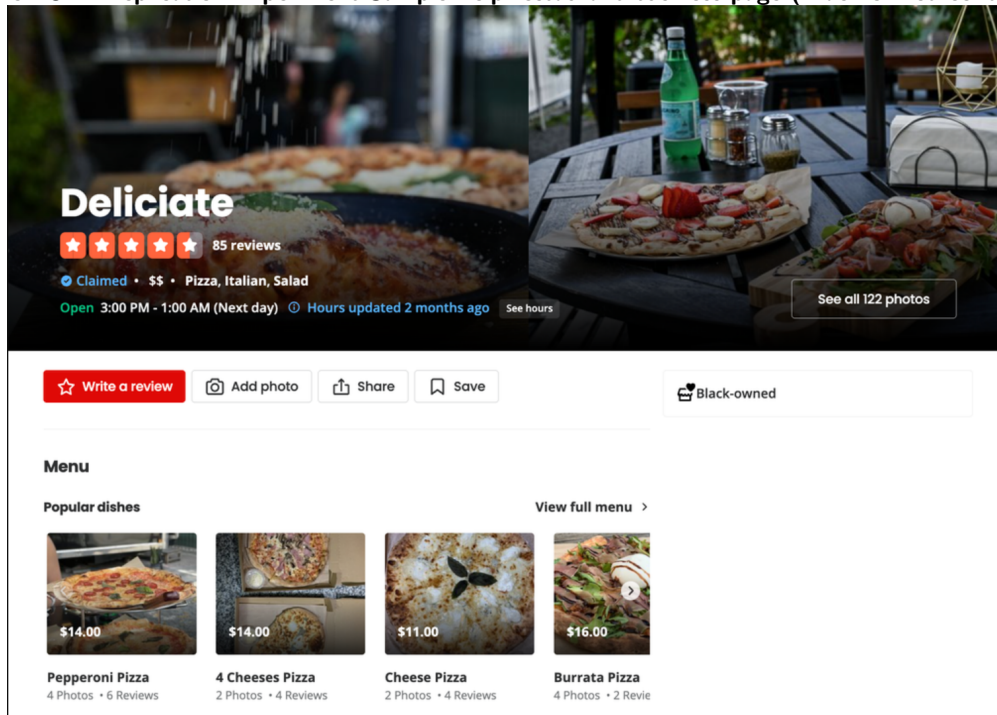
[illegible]

Deliciate

85 reviews

Claimed • $$ • Pizza, Italian, Salad

Open 3:00 PM - 1:00 AM (Next day) Hours updated 2 months ago See hours

See all 122 photos

Write a review Add photo Share Save

Black-owned

Menu

Popular dishes

View full menu ›

$14.00
Pepperoni Pizza
4 Photos • 6 Reviews

$14.00
4 Cheeses Pizza
2 Photos • 4 Reviews

$11.00
Cheese Pizza
2 Photos • 4 Reviews

$16.00
Burrata Pizza
4 Photos • 2 Revie